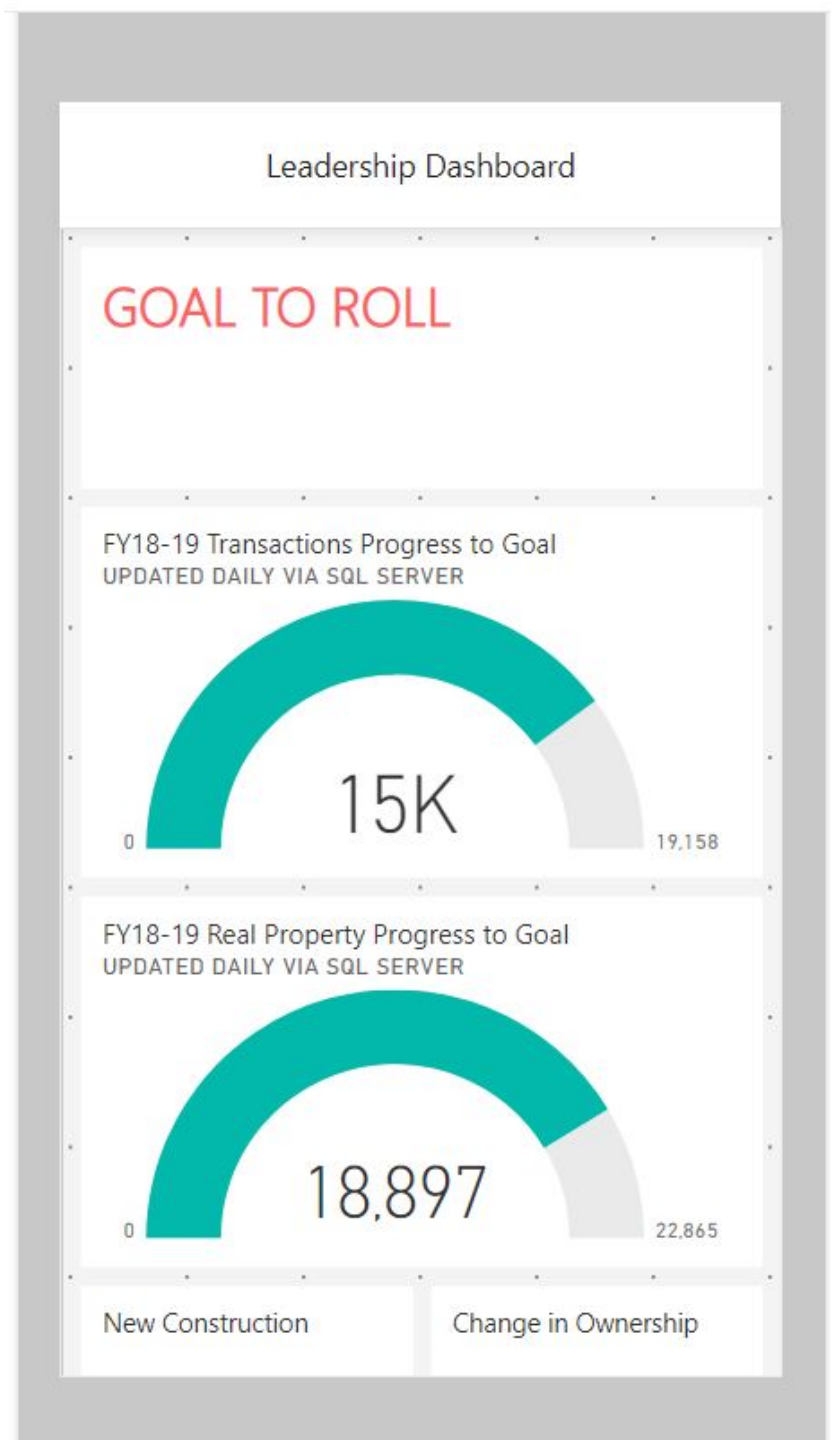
Leadership Dashboard

GOAL TO ROLL

FY18-19 Transactions Progress to Goal
UPDATED DAILY VIA SQL SERVER

15K

0

19,158

FY18-19 Real Property Progress to Goal
UPDATED DAILY VIA SQL SERVER

18,897

0

22,865

New Construction

Change in Ownership